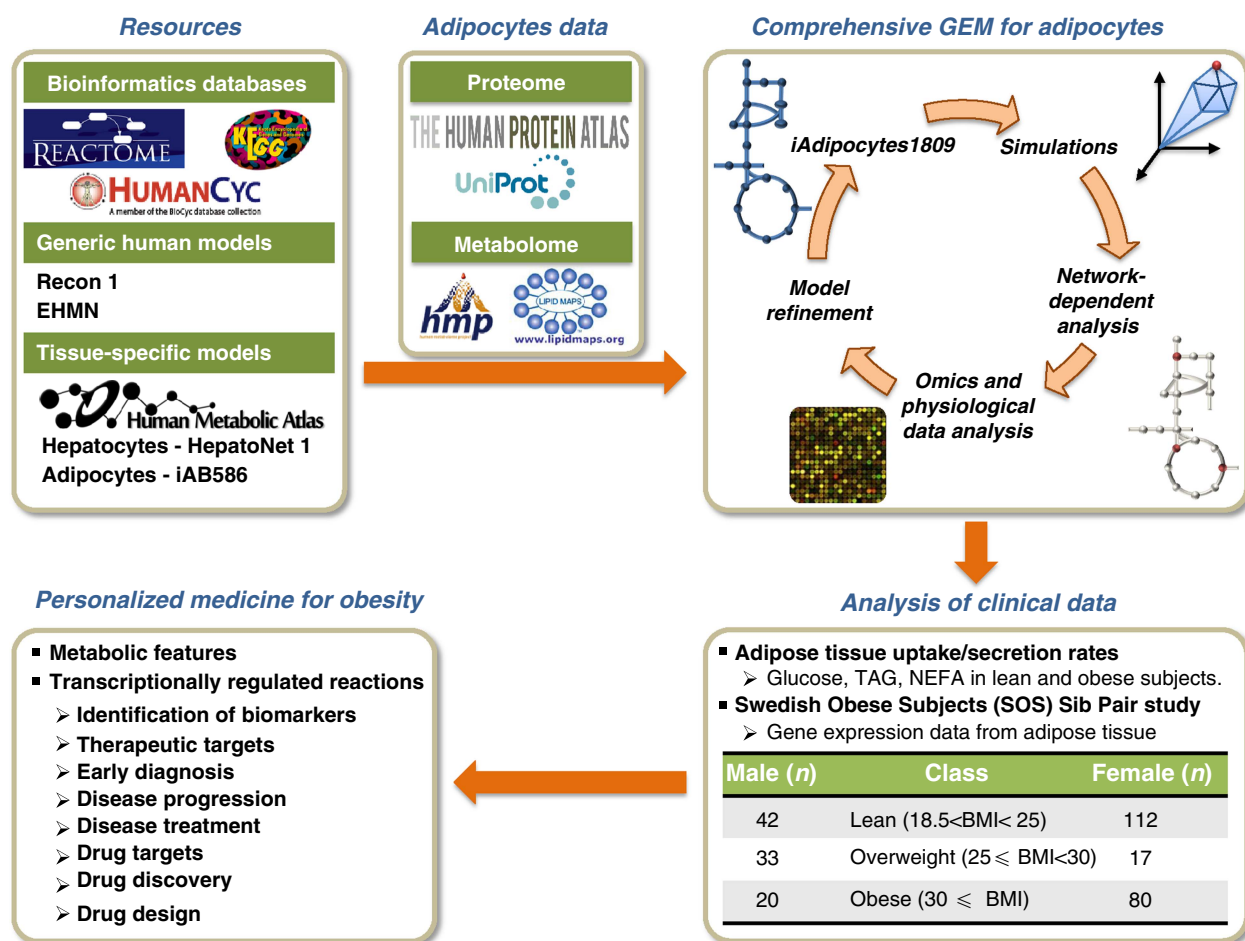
Resources

Bioinformatics databases

REACTOME

KEGG

HUMANCYC
A member of the BioCyc database collection

Generic human models

Recon 1
EHMN

Tissue-specific models

Human Metabolic Atlas
Hepatocytes - HepatoNet 1
Adipocytes - iAB586

Adipocytes data

Proteome

THE HUMAN PROTEIN ATLAS

UniProt

Metabolome

hmp

LIPID MAPS
www.lipidmaps.org

Comprehensive GEM for adipocytes

iAdipocytes1809

Simulations

Network-dependent analysis

Omics and physiological data analysis

Model refinement

Analysis of clinical data

▪ Adipose tissue uptake/secretion rates
➢ Glucose, TAG, NEFA in lean and obese subjects.
▪ Swedish Obese Subjects (SOS) Sib Pair study
➢ Gene expression data from adipose tissue

| Male ($n$) | Class | Female ($n$) |
|---|---|---|
| 42 | Lean (18.5<BMI< 25) | 112 |
| 33 | Overweight (25 $\leqslant$ BMI<30) | 17 |
| 20 | Obese (30 $\leqslant$ BMI) | 80 |

Personalized medicine for obesity

▪ Metabolic features
▪ Transcriptionally regulated reactions
➢ Identification of biomarkers
➢ Therapeutic targets
➢ Early diagnosis
➢ Disease progression
➢ Disease treatment
➢ Drug targets
➢ Drug discovery
➢ Drug design